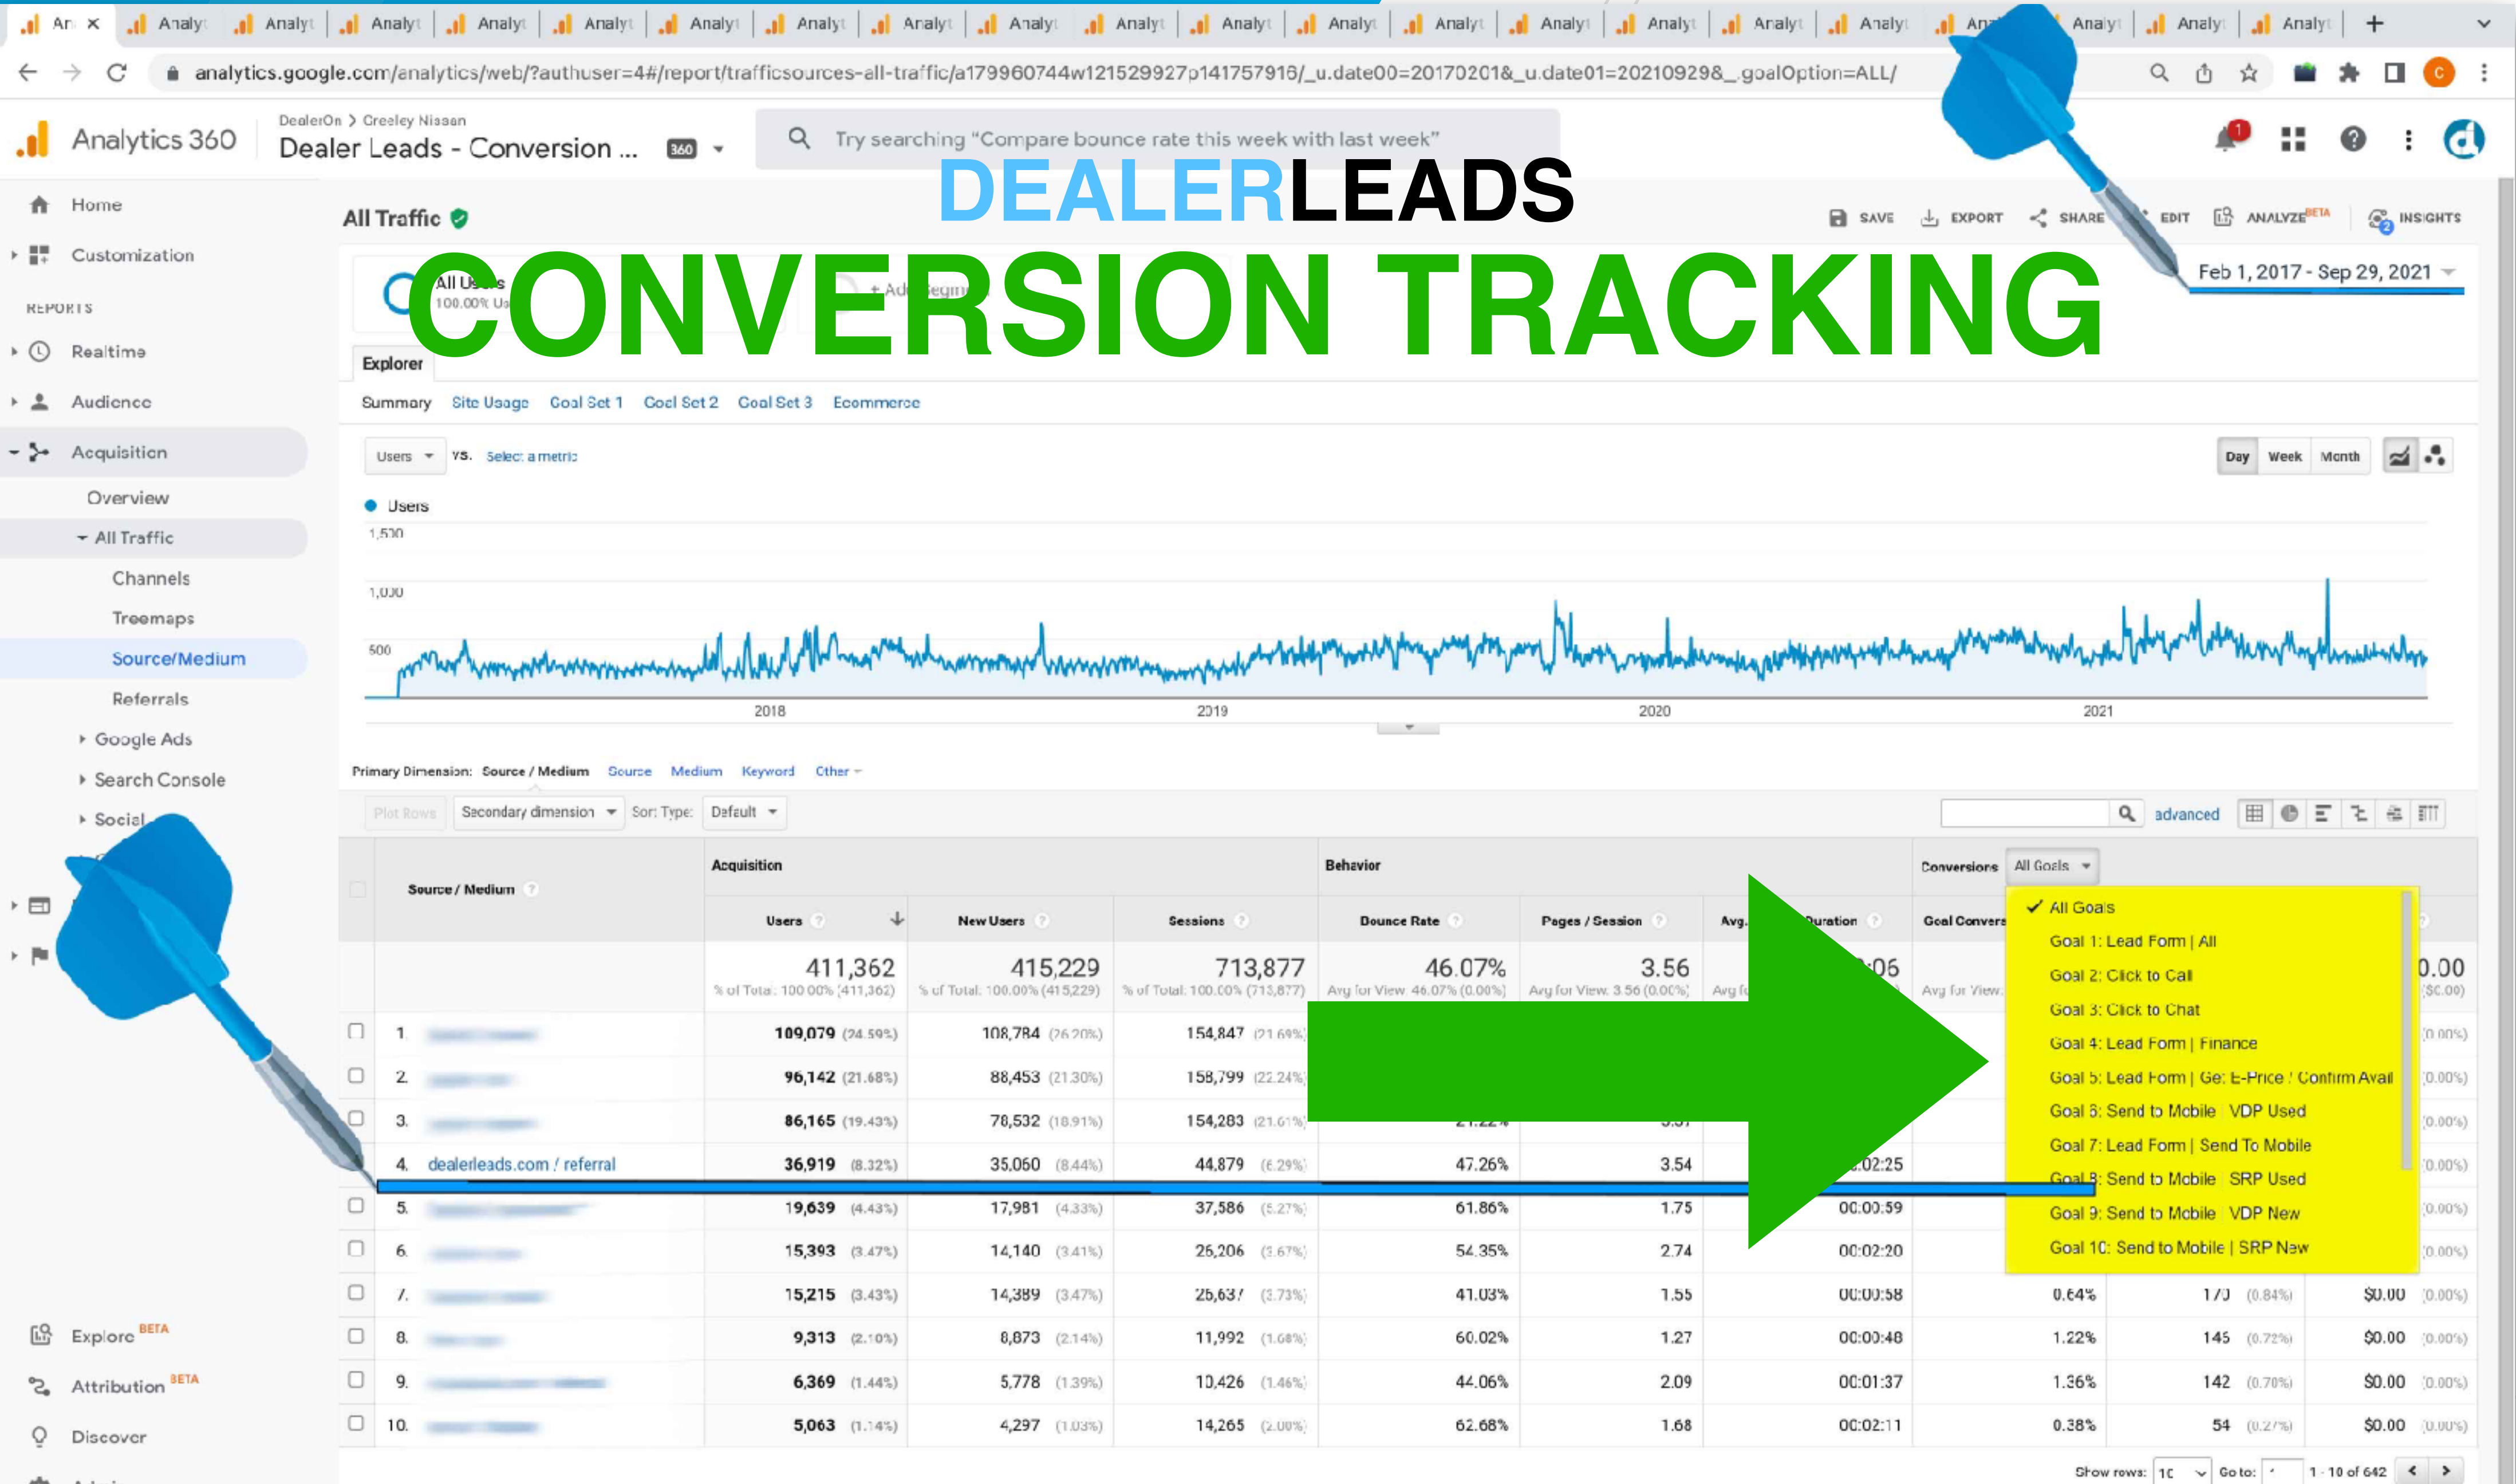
An × Analyt Analyt Analyt Analyt Analyt Analyt Analyt Analyt Analyt Analyt Analyt Analyt Analyt Analyt Analyt Analyt Analyt An Analyt Analyt Analyt +

analytics.google.com/analytics/web/?authuser=4#/report/trafficsources-all-traffic/a179960744w121529927p141757916/_u.date00=20170201&_u.date01=20210929&_goalOption=ALL/

C

Analytics 360 DealerOn › Creeley Nissan Dealer Leads - Conversion ... 360

Try searching "Compare bounce rate this week with last week"

1

DEALERLEADS

CONVERSION TRACKING

Home
Customization
REPORTS
Realtime
Audience
Acquisition
Overview
All Traffic
Channels
Treemaps
Source/Medium
Referrals
Google Ads
Search Console
Social

Explore BETA
Attribution BETA
Discover

All Traffic

SAVE EXPORT SHARE EDIT ANALYZE BETA INSIGHTS

Feb 1, 2017 - Sep 29, 2021

All Users 100.00% Us + Add Segm

Explorer

Summary Site Usage Goal Set 1 Goal Set 2 Goal Set 3 Ecommerce

Users vs. Select a metric

Day Week Month

Users
1,500
1,000
500
2018 2019 2020 2021

Primary Dimension: Source / Medium Source Medium Keyword Other

Plot Rows Secondary dimension Sort Type: Default advanced

| | Source / Medium | Acquisition: Users | New Users | Sessions | Behavior: Bounce Rate | Pages / Session | Avg. Session Duration | Conversions All Goals: Goal Conversion Rate | | |
|---|---|---|---|---|---|---|---|---|---|---|
| | | 411,362 % of Total: 100.00% (411,362) | 415,229 % of Total: 100.00% (415,229) | 713,877 % of Total: 100.00% (713,877) | 46.07% Avg for View: 46.07% (0.00%) | 3.56 Avg for View: 3.56 (0.00%) | 06 | Avg for View: | | 0.00 ($0.00) |
| 1. | | 109,079 (24.59%) | 108,784 (26.20%) | 154,847 (21.69%) | | | | | | (0.00%) |
| 2. | | 96,142 (21.68%) | 88,453 (21.30%) | 158,799 (22.24%) | | | | | | (0.00%) |
| 3. | | 86,165 (19.43%) | 78,532 (18.91%) | 154,283 (21.61%) | | | | | | (0.00%) |
| 4. | dealerleads.com / referral | 36,919 (8.32%) | 35,060 (8.44%) | 44,879 (6.29%) | 47.26% | 3.54 | 02:25 | | | (0.00%) |
| 5. | | 19,639 (4.43%) | 17,981 (4.33%) | 37,586 (5.27%) | 61.86% | 1.75 | 00:00:59 | | | (0.00%) |
| 6. | | 15,393 (3.47%) | 14,140 (3.41%) | 26,206 (3.67%) | 54.35% | 2.74 | 00:02:20 | | | (0.00%) |
| 7. | | 15,215 (3.43%) | 14,389 (3.47%) | 25,637 (3.73%) | 41.03% | 1.55 | 00:00:58 | 0.64% | 170 (0.84%) | $0.00 (0.00%) |
| 8. | | 9,313 (2.10%) | 8,873 (2.14%) | 11,992 (1.68%) | 60.02% | 1.27 | 00:00:48 | 1.22% | 145 (0.72%) | $0.00 (0.00%) |
| 9. | | 6,369 (1.44%) | 5,778 (1.39%) | 10,426 (1.46%) | 44.06% | 2.09 | 00:01:37 | 1.36% | 142 (0.70%) | $0.00 (0.00%) |
| 10. | | 5,063 (1.14%) | 4,297 (1.03%) | 14,265 (2.00%) | 62.68% | 1.68 | 00:02:11 | 0.38% | 54 (0.27%) | $0.00 (0.00%) |

All Goals
Goal 1: Lead Form | All
Goal 2: Click to Call
Goal 3: Click to Chat
Goal 4: Lead Form | Finance
Goal 5: Lead Form | Get E-Price / Confirm Avail
Goal 6: Send to Mobile VDP Used
Goal 7: Lead Form | Send To Mobile
Goal 8: Send to Mobile SRP Used
Goal 9: Send to Mobile VDP New
Goal 10: Send to Mobile | SRP New

Show rows: 10 Go to: 1 1 - 10 of 642